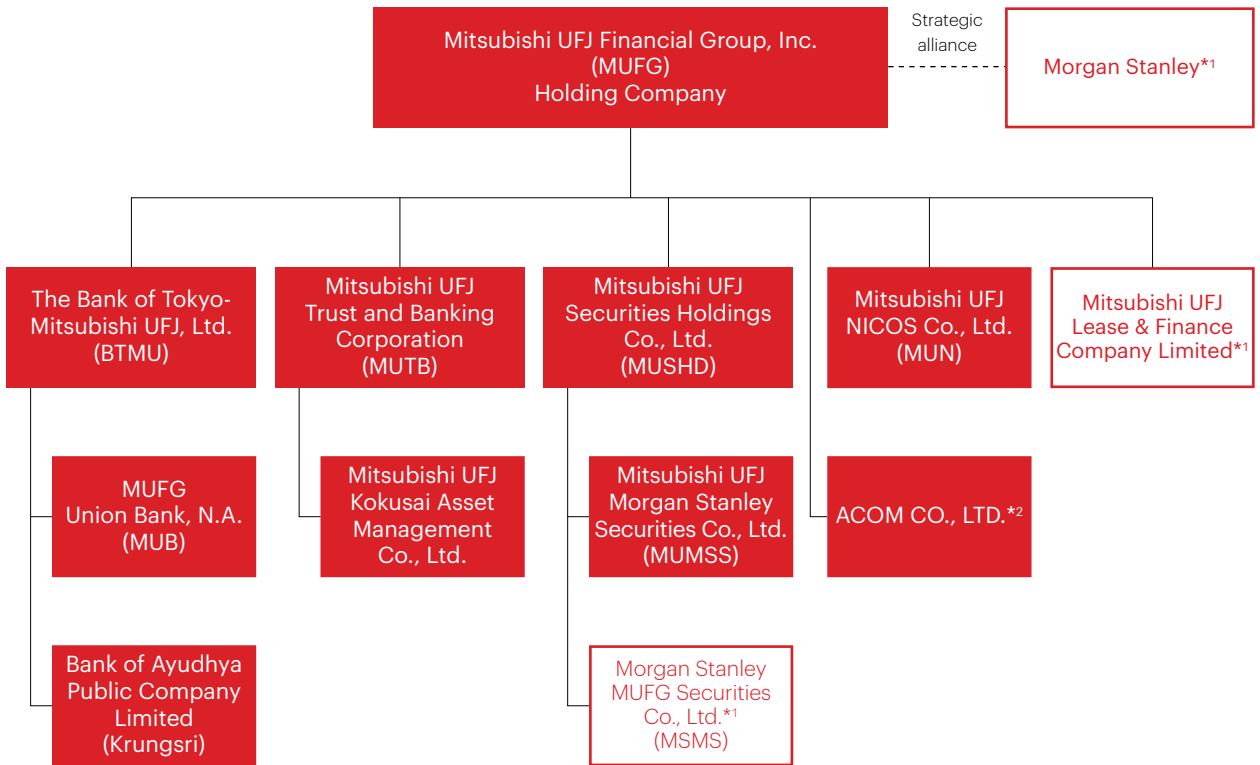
Mitsubishi UFJ Financial Group, Inc.
(MUFG)
Holding Company

Strategic alliance

Morgan Stanley*1

The Bank of Tokyo-Mitsubishi UFJ, Ltd.
(BTMU)

Mitsubishi UFJ Trust and Banking Corporation
(MUTB)

Mitsubishi UFJ Securities Holdings Co., Ltd.
(MUSHD)

Mitsubishi UFJ NICOS Co., Ltd.
(MUN)

Mitsubishi UFJ Lease & Finance Company Limited*1

MUFG Union Bank, N.A.
(MUB)

Mitsubishi UFJ Kokusai Asset Management Co., Ltd.

Mitsubishi UFJ Morgan Stanley Securities Co., Ltd.
(MUMSS)

ACOM CO., LTD.*2

Bank of Ayudhya Public Company Limited
(Krungsri)

Morgan Stanley MUFG Securities Co., Ltd.*1
(MSMS)